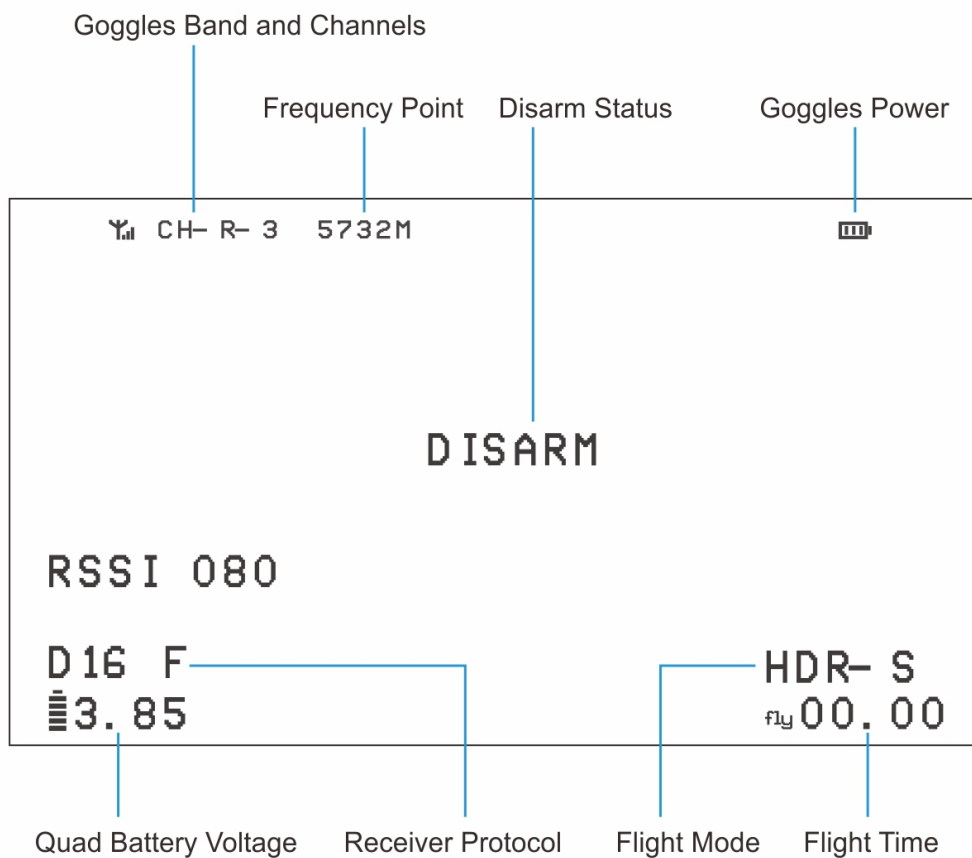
Goggles Band and Channels

Frequency Point

Disarm Status

Goggles Power

CH- R- 3 5732M

DISARM

RSSI 080

D16 F

HDR- S

3.85

fly 00.00

Quad Battery Voltage

Receiver Protocol

Flight Mode

Flight Time